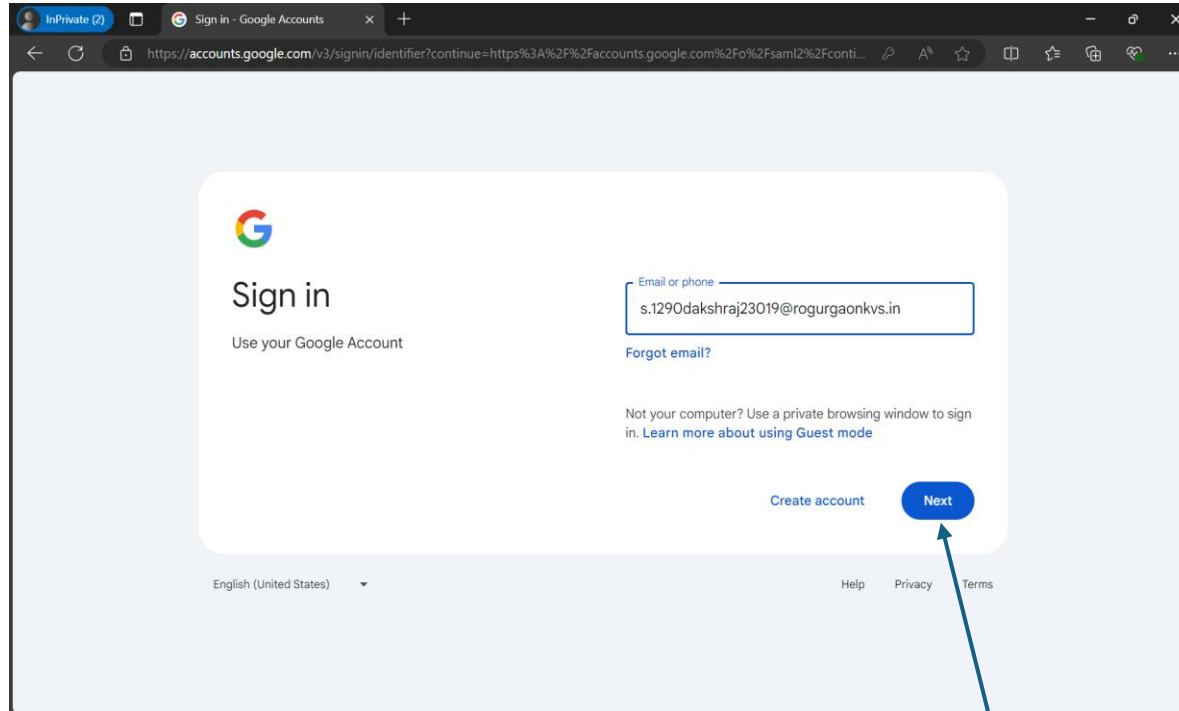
InPrivate (2)

Sign in - Google Accounts

https://accounts.google.com/v3/signin/identifier?continue=https%3A%2F%2Faccounts.google.com%2Fo%2Fsaml2%2Fconti...

G

Sign in

Use your Google Account

Email or phone

s.1290dakshraj23019@rogurgaonkvs.in

Forgot email?

Not your computer? Use a private browsing window to sign in. Learn more about using Guest mode

Create account

Next

English (United States)

Help

Privacy

Terms